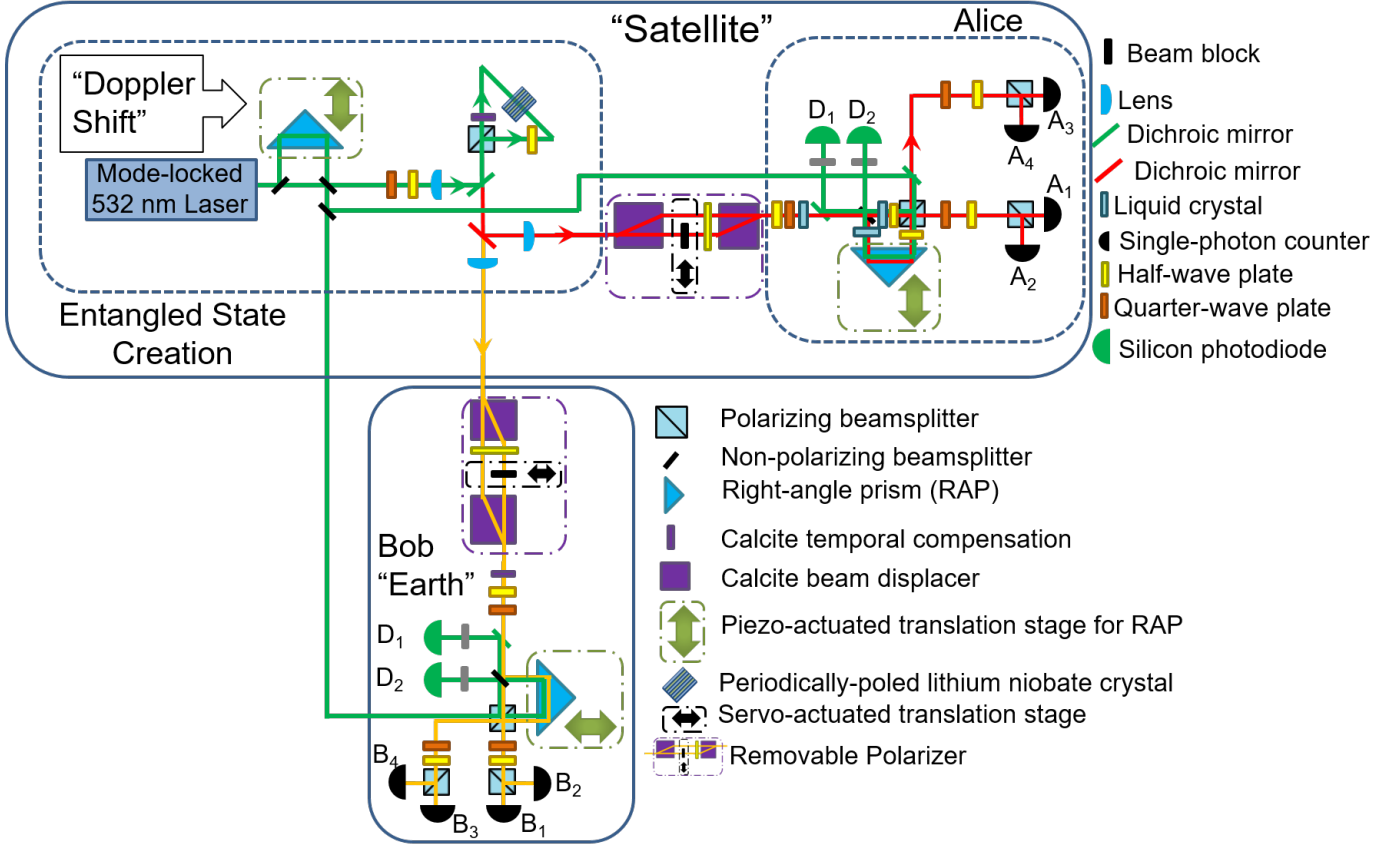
"Satellite"

Alice

"Doppler Shift"

Mode-locked 532 nm Laser

Entangled State Creation

$D_1$ $D_2$

$A_3$ $A_4$ $A_1$ $A_2$

Beam block
Lens
Dichroic mirror
Dichroic mirror
Liquid crystal
Single-photon counter
Half-wave plate
Quarter-wave plate
Silicon photodiode

Bob "Earth"

$D_1$ $D_2$

$B_4$ $B_3$ $B_1$ $B_2$

Polarizing beamsplitter
Non-polarizing beamsplitter
Right-angle prism (RAP)
Calcite temporal compensation
Calcite beam displacer
Piezo-actuated translation stage for RAP
Periodically-poled lithium niobate crystal
Servo-actuated translation stage
Removable Polarizer